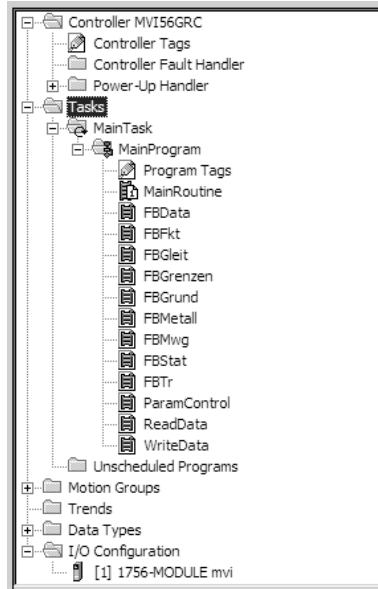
Controller MVI56GRC
Controller Tags
Controller Fault Handler
Power-Up Handler
Tasks
MainTask
MainProgram
Program Tags
MainRoutine
FBData
FBFkt
FBGleit
FBGrenzen
FBGrund
FBMetall
FBMwg
FBStat
FBTr
ParamControl
ReadData
WriteData
Unscheduled Programs
Motion Groups
Trends
Data Types
I/O Configuration
[1] 1756-MODULE mvi